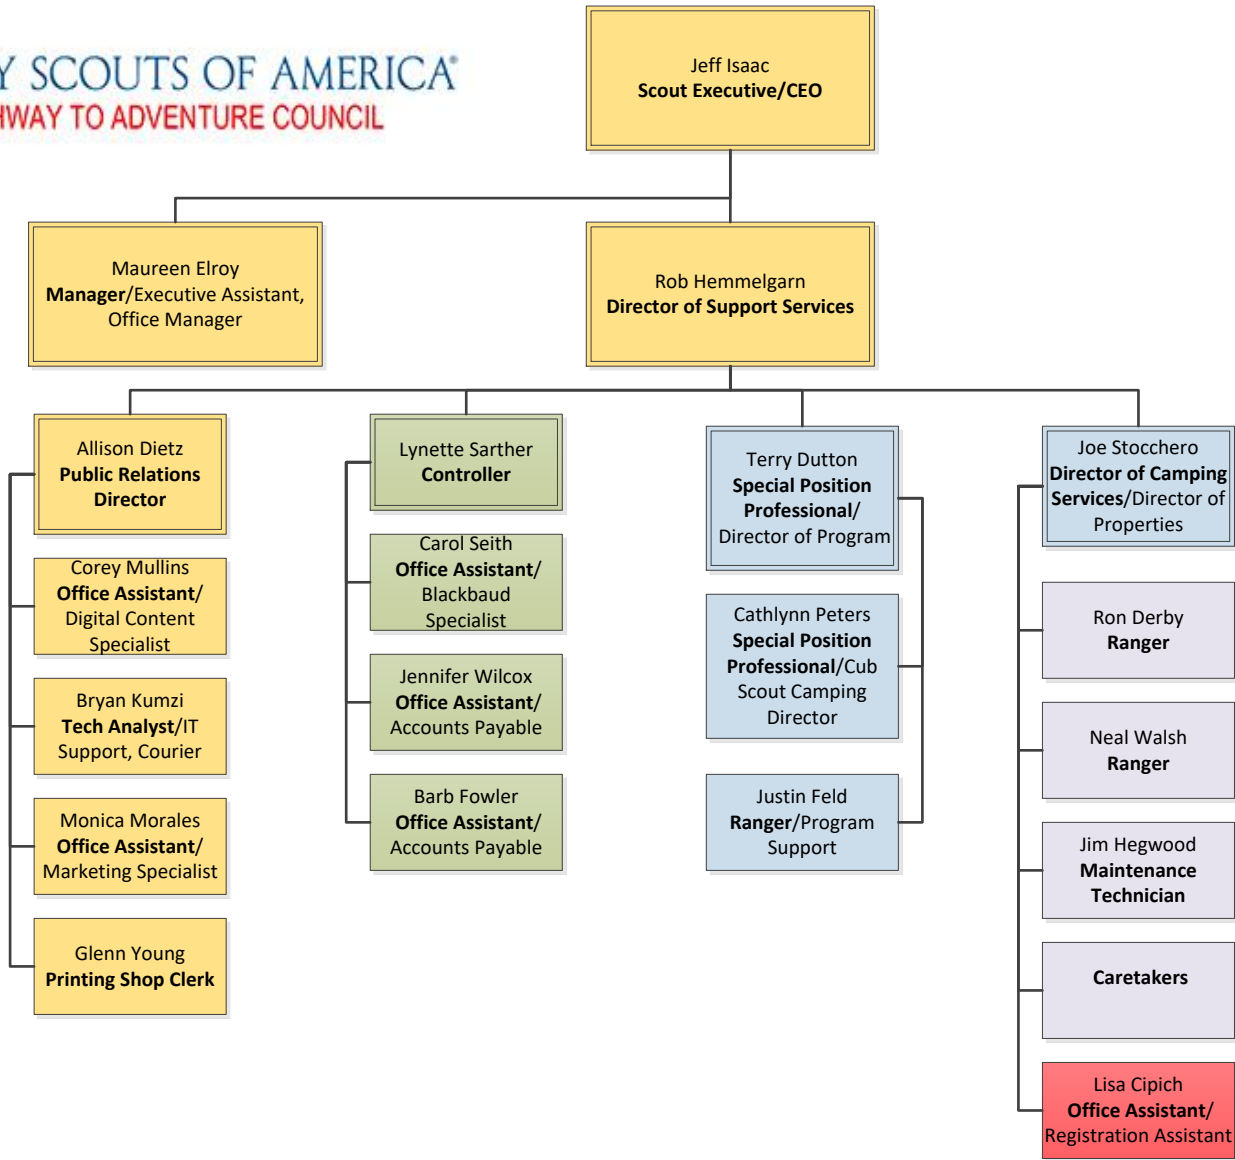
Y SCOUTS OF AMERICA®
IWAY TO ADVENTURE COUNCIL

Jeff Isaac
Scout Executive/CEO

Maureen Elroy
Manager/Executive Assistant, Office Manager

Rob Hemmelgarn
Director of Support Services

Allison Dietz
Public Relations Director

Corey Mullins
Office Assistant/ Digital Content Specialist

Bryan Kumzi
Tech Analyst/IT Support, Courier

Monica Morales
Office Assistant/ Marketing Specialist

Glenn Young
Printing Shop Clerk

Lynette Sarther
Controller

Carol Seith
Office Assistant/ Blackbaud Specialist

Jennifer Wilcox
Office Assistant/ Accounts Payable

Barb Fowler
Office Assistant/ Accounts Payable

Terry Dutton
Special Position Professional/ Director of Program

Cathlynn Peters
Special Position Professional/Cub Scout Camping Director

Justin Feld
Ranger/Program Support

Joe Stocchero
Director of Camping Services/Director of Properties

Ron Derby
Ranger

Neal Walsh
Ranger

Jim Hegwood
Maintenance Technician

Caretakers

Lisa Cipich
Office Assistant/ Registration Assistant